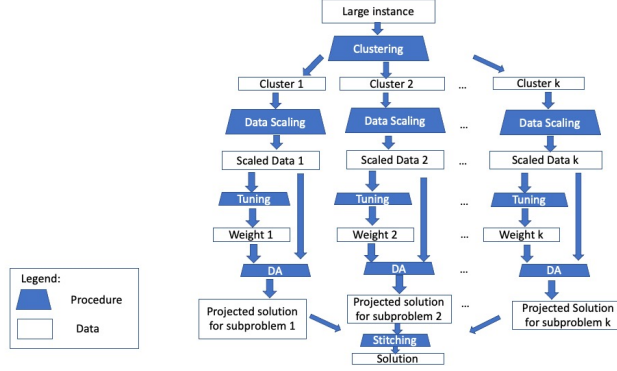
Large instance

Clustering

Cluster 1

Cluster 2

...

Cluster k

Data Scaling

Data Scaling

...

Data Scaling

Scaled Data 1

Scaled Data 2

...

Scaled Data k

Tuning

Tuning

...

Tuning

Weight 1

Weight 2

...

Weight k

DA

DA

...

DA

Projected solution for subproblem 1

Projected solution for subproblem 2

...

Projected Solution for subproblem k

Stitching

Solution

Legend:

Procedure

Data